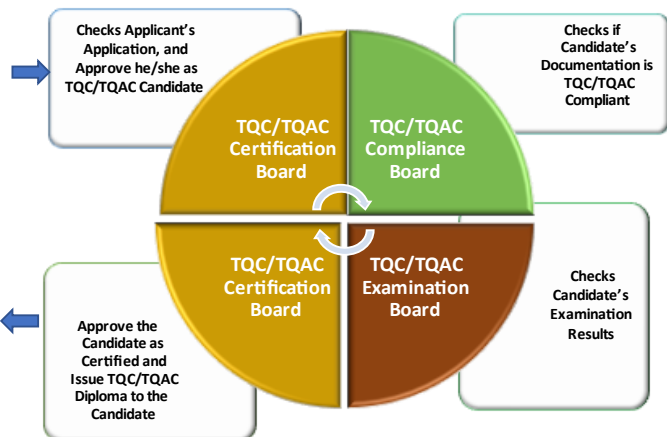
Checks Applicant's Application, and Approve he/she as TQC/TQAC Candidate

Checks if Candidate's Documentation is TQC/TQAC Compliant

TQC/TQAC Certification Board

TQC/TQAC Compliance Board

TQC/TQAC Certification Board

TQC/TQAC Examination Board

Checks Candidate's Examination Results

Approve the Candidate as Certified and Issue TQC/TQAC Diploma to the Candidate